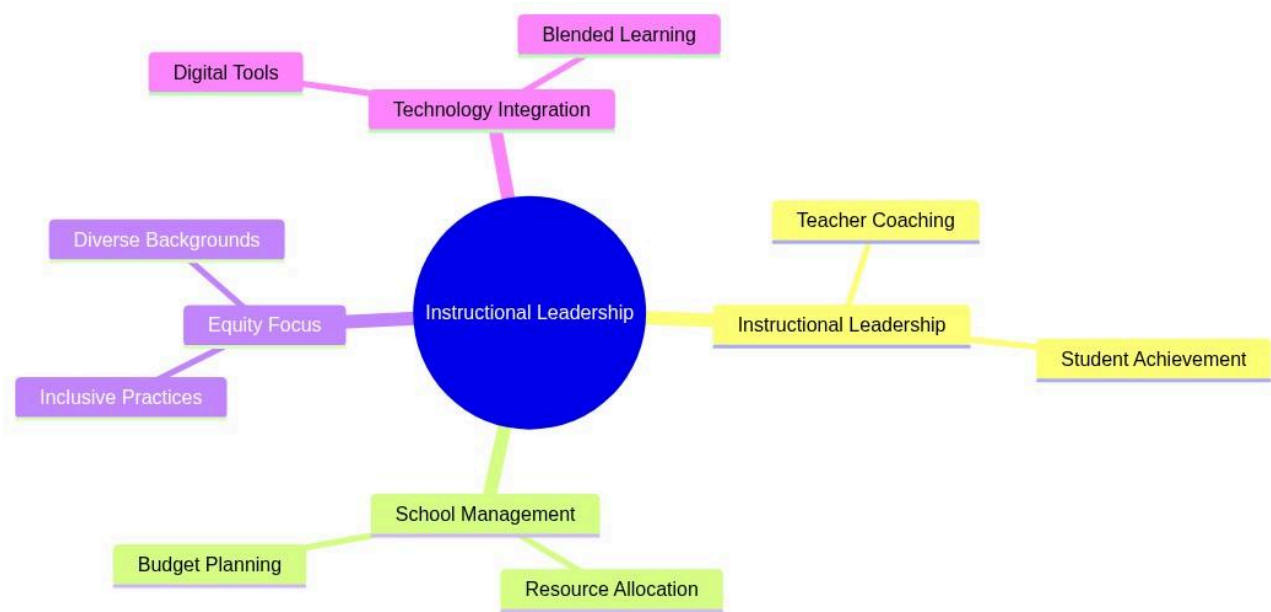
Blended Learning

Digital Tools

Technology Integration

Teacher Coaching

Diverse Backgrounds

Instructional Leadership

Equity Focus

Instructional Leadership

Student Achievement

Inclusive Practices

School Management

Budget Planning

Resource Allocation